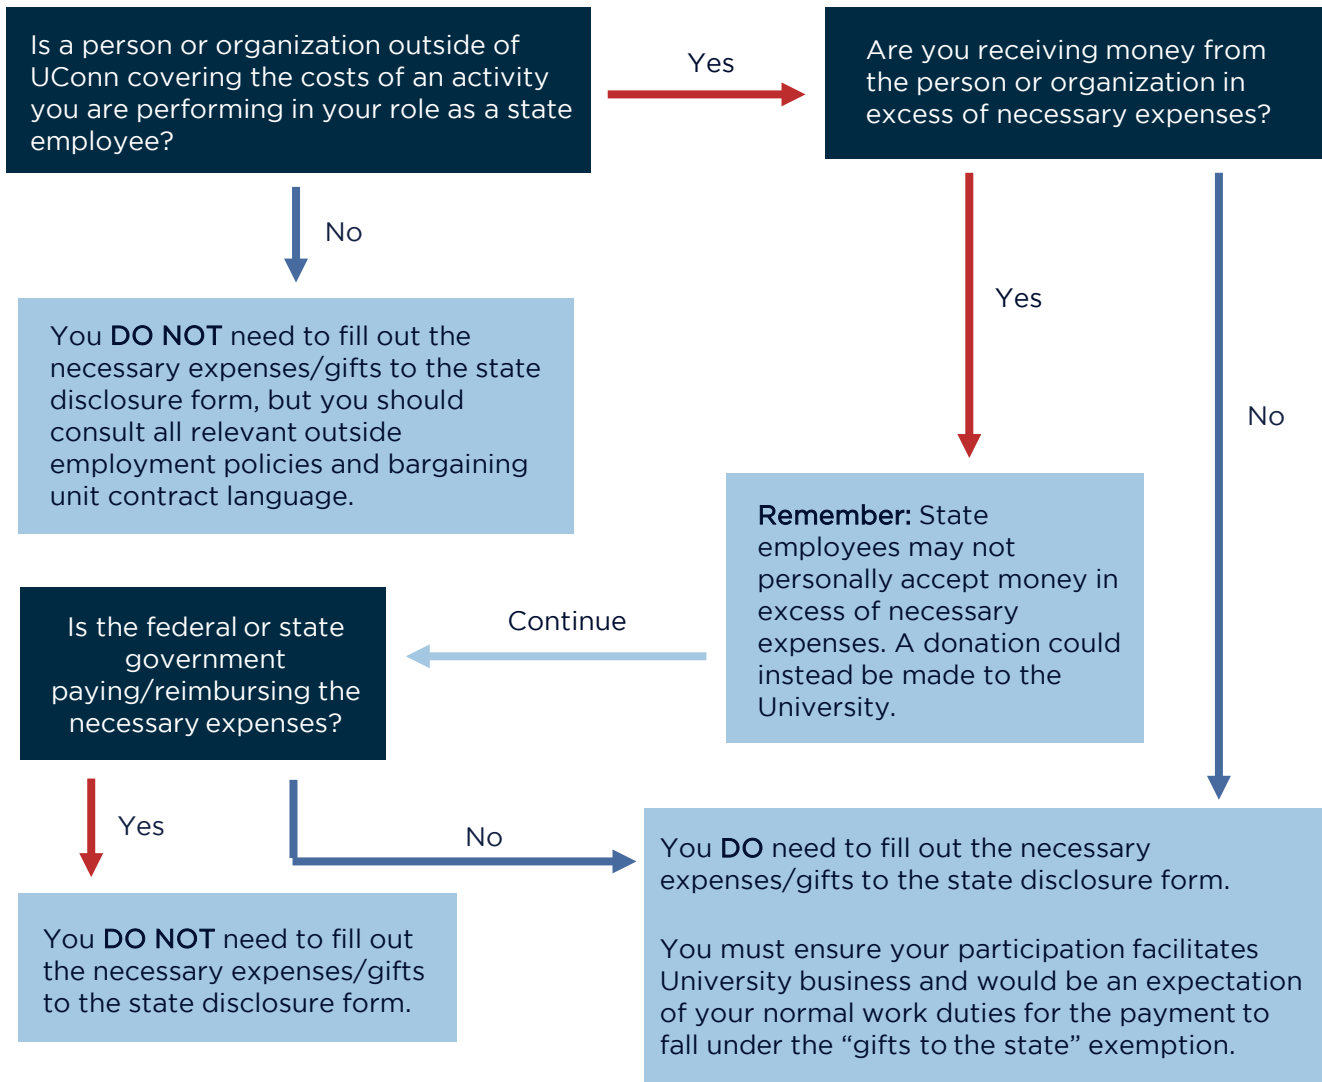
Is a person or organization outside of UConn covering the costs of an activity you are performing in your role as a state employee?

Yes

Are you receiving money from the person or organization in excess of necessary expenses?

No

You DO NOT need to fill out the necessary expenses/gifts to the state disclosure form, but you should consult all relevant outside employment policies and bargaining unit contract language.

Yes

No

Remember: State employees may not personally accept money in excess of necessary expenses. A donation could instead be made to the University.

Continue

Is the federal or state government paying/reimbursing the necessary expenses?

Yes

No

You DO NOT need to fill out the necessary expenses/gifts to the state disclosure form.

You DO need to fill out the necessary expenses/gifts to the state disclosure form.

You must ensure your participation facilitates University business and would be an expectation of your normal work duties for the payment to fall under the “gifts to the state” exemption.